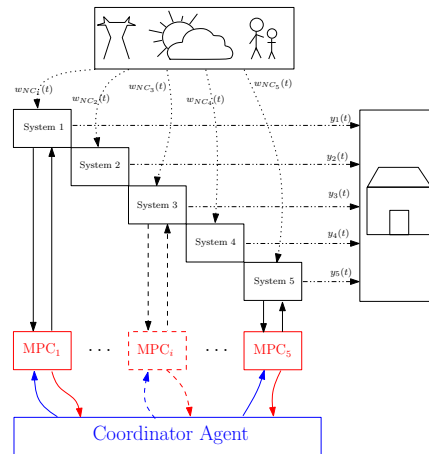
$w_{NC_1}(t)$
$w_{NC_2}(t)$
$w_{NC_3}(t)$
$w_{NC_4}(t)$
$w_{NC_5}(t)$

System 1
System 2
System 3
System 4
System 5

$y_1(t)$
$y_2(t)$
$y_3(t)$
$y_4(t)$
$y_5(t)$

MPC$_1$ $\cdots$ MPC$_i$ $\cdots$ MPC$_5$

Coordinator Agent